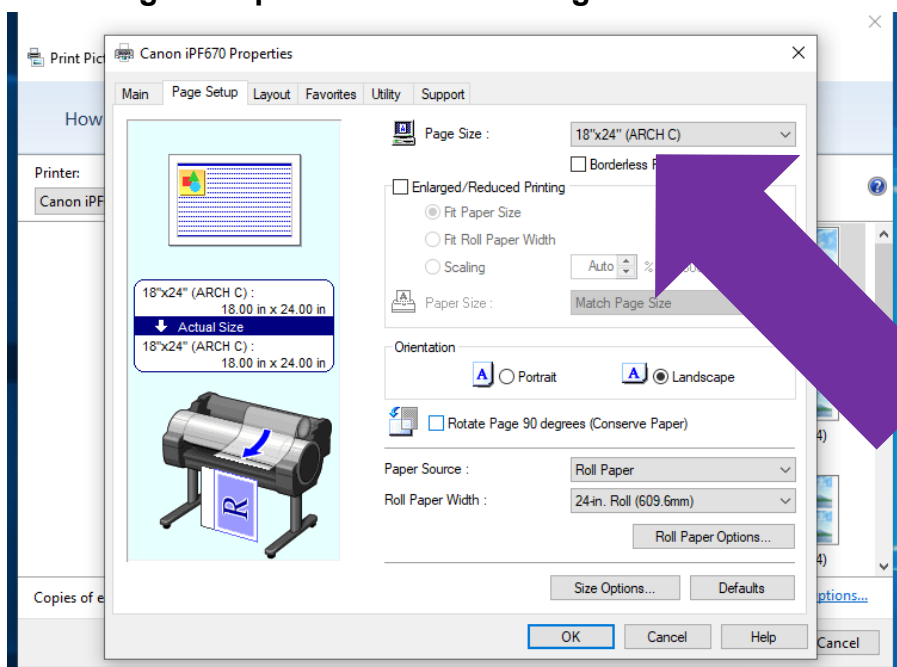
Print Pic

How

Printer:

Canon iPF

Copies of e

Canon iPF670 Properties

Main | Page Setup | Layout | Favorites | Utility | Support

18"x24" (ARCH C) :
18.00 in x 24.00 in
Actual Size
18"x24" (ARCH C) :
18.00 in x 24.00 in

R

Page Size : 18"x24" (ARCH C)

Borderless P

Enlarged/Reduced Printing

Fit Paper Size

Fit Roll Paper Width

Scaling Auto %

Paper Size : Match Page Size

Orientation

Portrait

Landscape

Rotate Page 90 degrees (Conserve Paper)

Paper Source : Roll Paper

Roll Paper Width : 24-in. Roll (609.6mm)

Roll Paper Options...

Size Options... | Defaults

OK | Cancel | Help

4)

4)

ptions...

Cancel